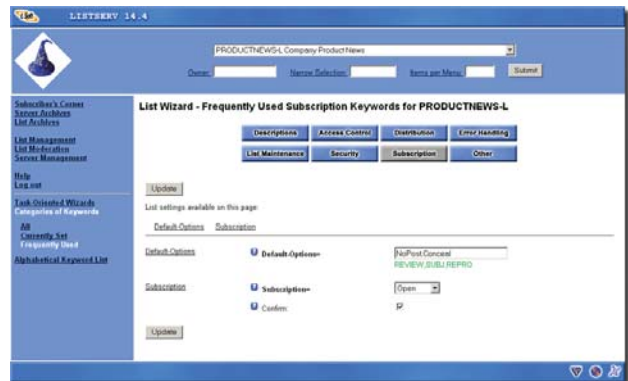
LISTSERV 14.4

PRODUCTNEWS-L Company Product News

Owner: Narrow Selection: Items per Menu: Submit

Subscriber's Corner
Server Archives
List Archives

List Management
List Moderation
Server Management

Help
Log out

Task-Oriented Wizards
Categories of Keywords
All
Currently Set
Frequently Used

Alphabetical Keyword List

List Wizard - Frequently Used Subscription Keywords for PRODUCTNEWS-L

| Descriptions | Access Control | Distribution | Error Handling |
|---|---|---|---|
| List Maintenance | Security | Subscription | Other |

Update

List settings available on this page:

Default-Options Subscription

Default-Options Default-Options= NoPost,Conceal
REVIEW,SUBJ,REPRO

Subscription Subscription= Open

Confirm:

Update